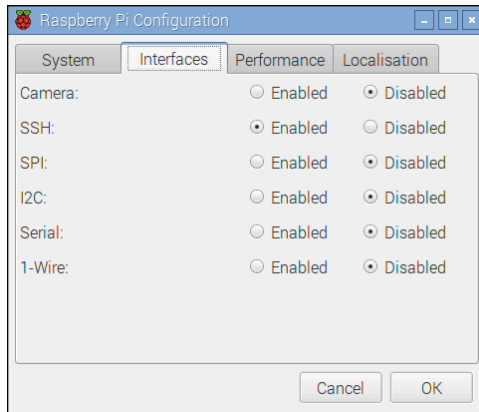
Raspberry Pi Configuration

System | Interfaces | Performance | Localisation

| | | |
|---|---|---|
| Camera: | Enabled | Disabled |
| SSH: | Enabled | Disabled |
| SPI: | Enabled | Disabled |
| I2C: | Enabled | Disabled |
| Serial: | Enabled | Disabled |
| 1-Wire: | Enabled | Disabled |

Cancel OK